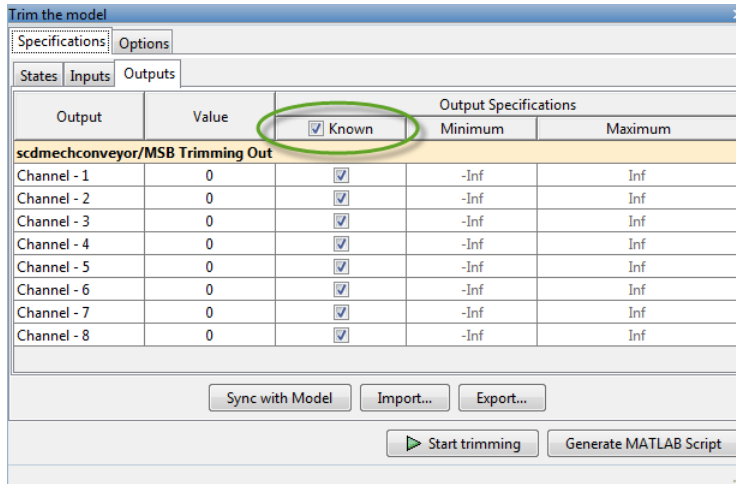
Trim the model

Specifications | Options

States | Inputs | Outputs

| Output | Value | Known | Minimum | Maximum |
|---|---|---|---|---|
| | | Output Specifications | | |
| scdmechconveyor/MSB Trimming Out | | | | |
| Channel - 1 | 0 | ☑ | -Inf | Inf |
| Channel - 2 | 0 | ☑ | -Inf | Inf |
| Channel - 3 | 0 | ☑ | -Inf | Inf |
| Channel - 4 | 0 | ☑ | -Inf | Inf |
| Channel - 5 | 0 | ☑ | -Inf | Inf |
| Channel - 6 | 0 | ☑ | -Inf | Inf |
| Channel - 7 | 0 | ☑ | -Inf | Inf |
| Channel - 8 | 0 | ☑ | -Inf | Inf |

Sync with Model | Import... | Export...

Start trimming | Generate MATLAB Script